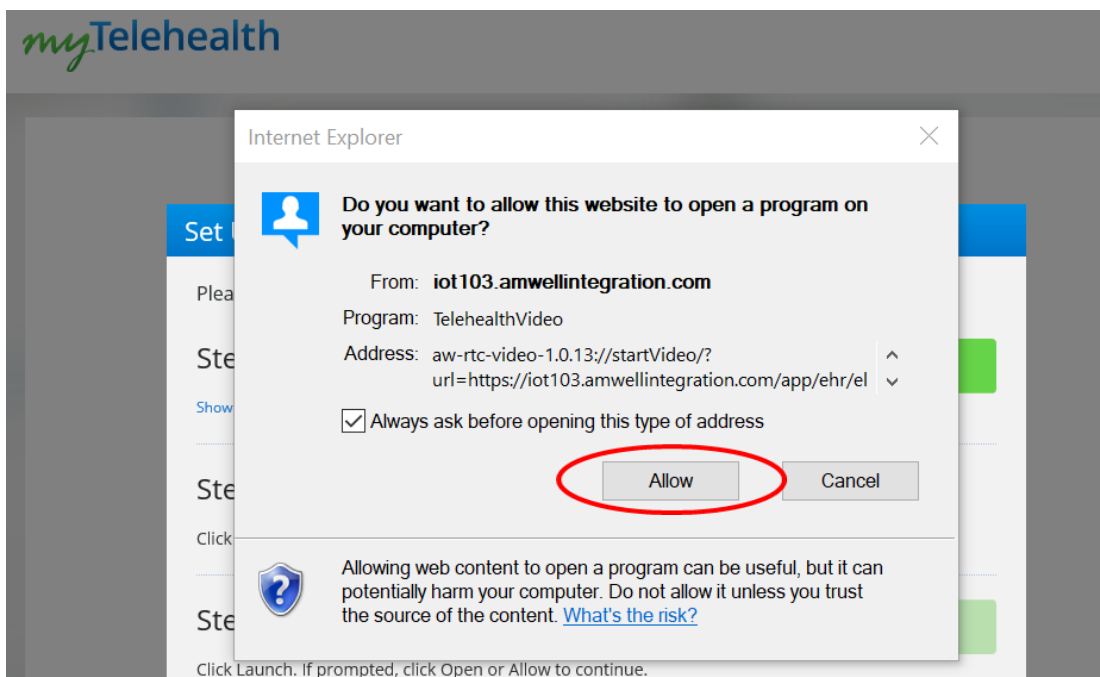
myTelehealth

Set U

Plea

Ste

Show

Ste

Click

Ste

Click Launch. If prompted, click Open or Allow to continue.

Internet Explorer

Do you want to allow this website to open a program on your computer?

From: iot103.amwellintegration.com

Program: TelehealthVideo

Address: aw-rtc-video-1.0.13://startVideo/?url=https://iot103.amwellintegration.com/app/ehr/el

Always ask before opening this type of address

Allow

Cancel

Allowing web content to open a program can be useful, but it can potentially harm your computer. Do not allow it unless you trust the source of the content. What's the risk?